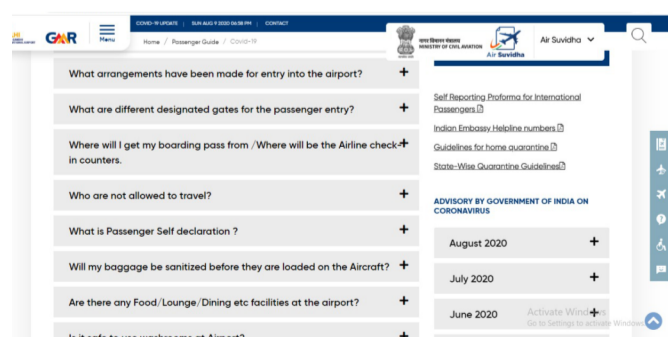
GMR

Menu

COVID-19 UPDATE | SUN AUG 9 2020 06:58 PM | CONTACT

Home / Passenger Guide / Covid-19

नागर विमानन मंत्रालय
MINISTRY OF CIVIL AVIATION

Air Suvidha

Air Suvidha

What arrangements have been made for entry into the airport? +

What are different designated gates for the passenger entry? +

Where will I get my boarding pass from /Where will be the Airline check-in counters. +

Who are not allowed to travel? +

What is Passenger Self declaration ? +

Will my baggage be sanitized before they are loaded on the Aircraft? +

Are there any Food/Lounge/Dining etc facilities at the airport? +

Is it safe to use washrooms at Airport? +

Self Reporting Proforma for International Passengers

Indian Embassy Helpline numbers

Guidelines for home quarantine

State-Wise Quarantine Guidelines

ADVISORY BY GOVERNMENT OF INDIA ON CORONAVIRUS

August 2020 +

July 2020 +

June 2020 +

Activate Windows
Go to Settings to activate Windows.